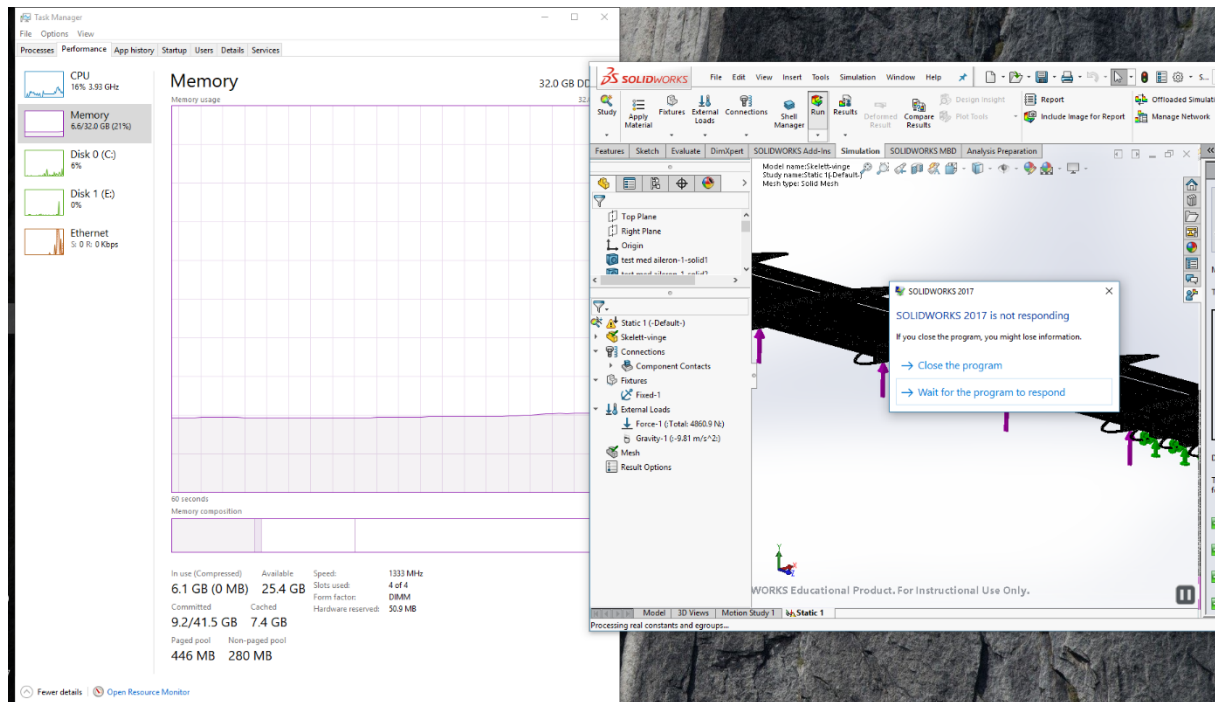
Task Manager
File Options View
Processes Performance App history Startup Users Details Services

CPU
16% 3.93 GHz

Memory
6.6/32.0 GB (21%)

Disk 0 (C:)
6%

Disk 1 (E:)
0%

Ethernet
S: 0 R: 0 Kbps

Memory
32.0 GB DD
Memory usage
32.

60 seconds
Memory composition

In use (Compressed)
6.1 GB (0 MB)
Available
25.4 GB
Committed
9.2/41.5 GB
Cached
7.4 GB
Paged pool
446 MB
Non-paged pool
280 MB

Speed: 1333 MHz
Slots used: 4 of 4
Form factor: DIMM
Hardware reserved: 50.9 MB

Fewer details | Open Resource Monitor

SOLIDWORKS
File Edit View Insert Tools Simulation Window Help

Study | Apply Material | Fixtures | External Loads | Connections | Shell Manager | Run | Results | Deformed Result | Compare Results | Design Insight | Plot Tools | Report | Include Image for Report | Offloaded Simulati | Manage Network

Features | Sketch | Evaluate | DimXpert | SOLIDWORKS Add-Ins | Simulation | SOLIDWORKS MBD | Analysis Preparation

Model name:Skelett-vinge
Study name:Static 1(-Default-)
Mesh type: Solid Mesh

Top Plane
Right Plane
Origin
test med aileron-1-solid1
test med aileron-1-solid2

Static 1 (-Default-)
Skelett-vinge
Connections
Component Contacts
Fixtures
Fixed-1
External Loads
Force-1 (:Total: 4860.9 N:)
Gravity-1 (:-9.81 m/s^2:)
Mesh
Result Options

SOLIDWORKS 2017
SOLIDWORKS 2017 is not responding
If you close the program, you might lose information.
→ Close the program
→ Wait for the program to respond

WORKS Educational Product. For Instructional Use Only.

Model | 3D Views | Motion Study 1 | Static 1
Processing real constants and egroups...